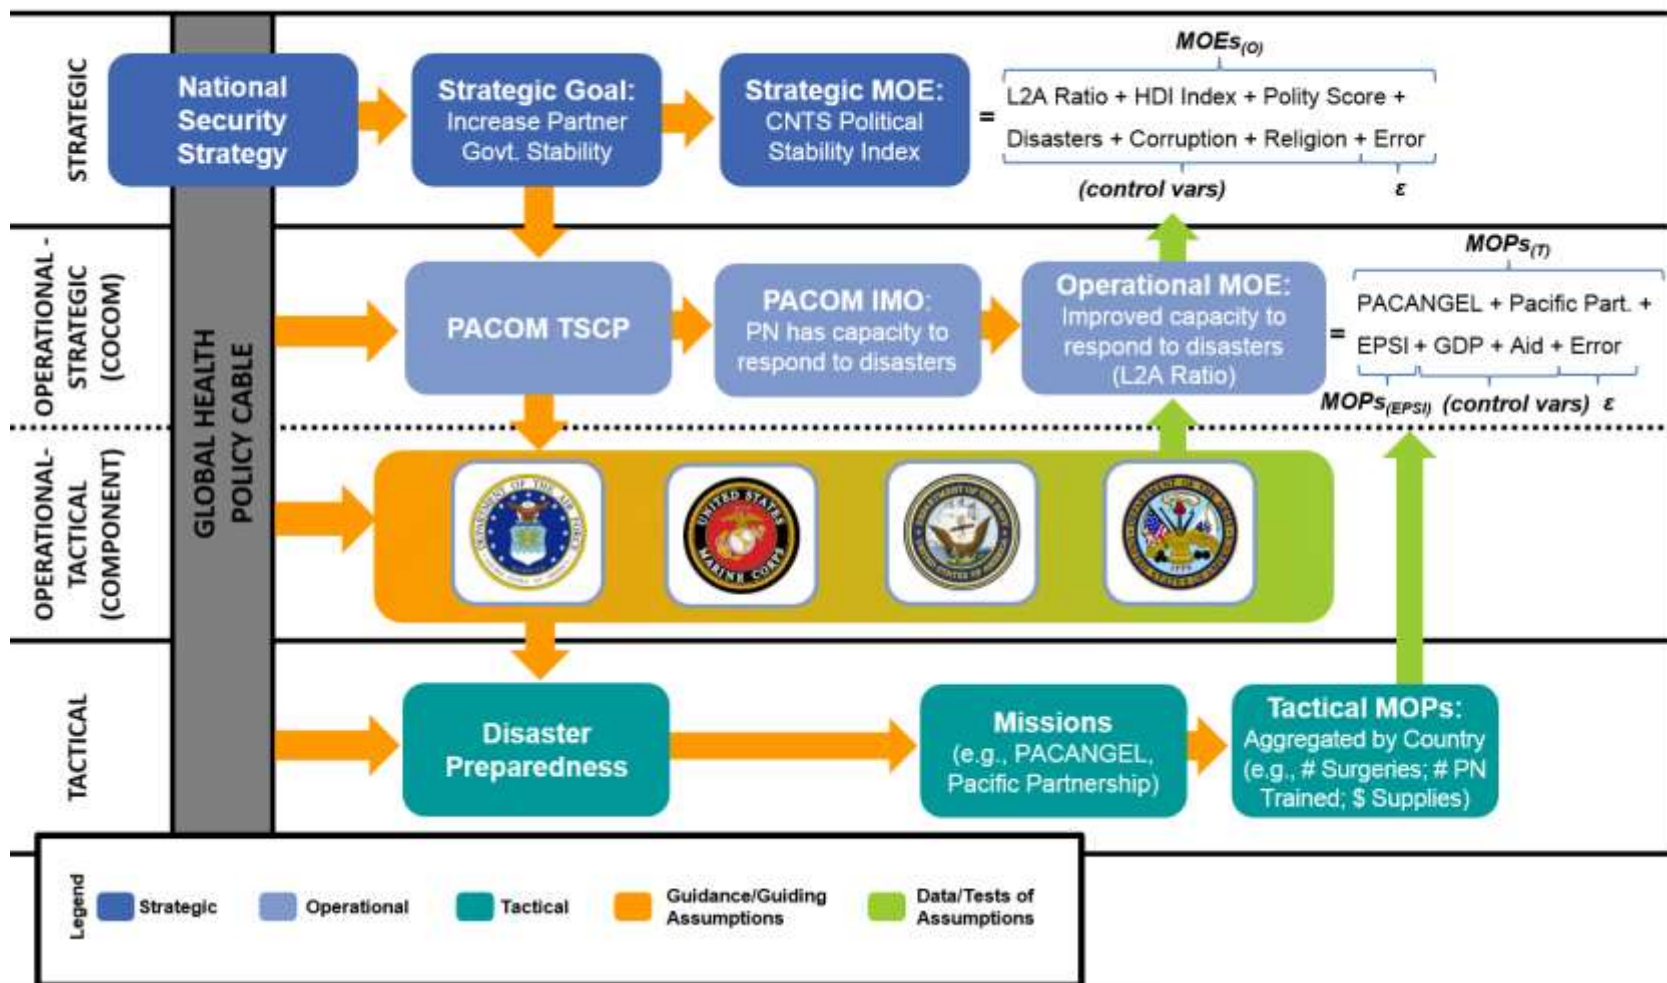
STRATEGIC

OPERATIONAL - STRATEGIC (COCOM)

OPERATIONAL- TACTICAL (COMPONENT)

TACTICAL

GLOBAL HEALTH POLICY CABLE

National Security Strategy

Strategic Goal: Increase Partner Govt. Stability

Strategic MOE: CNTS Political Stability Index

$MOEs_{(O)}$

= L2A Ratio + HDI Index + Polity Score + Disasters + Corruption + Religion + Error

(control vars) $\varepsilon$

PACOM TSCP

PACOM IMO: PN has capacity to respond to disasters

Operational MOE: Improved capacity to respond to disasters (L2A Ratio)

$MOPs_{(T)}$

= PACANGEL + Pacific Part. + EPSI + GDP + Aid + Error

$MOPs_{(EPSI)}$ (control vars) $\varepsilon$

Disaster Preparedness

Missions (e.g., PACANGEL, Pacific Partnership)

Tactical MOPs: Aggregated by Country (e.g., # Surgeries; # PN Trained; $ Supplies)

Legend

Strategic

Operational

Tactical

Guidance/Guiding Assumptions

Data/Tests of Assumptions